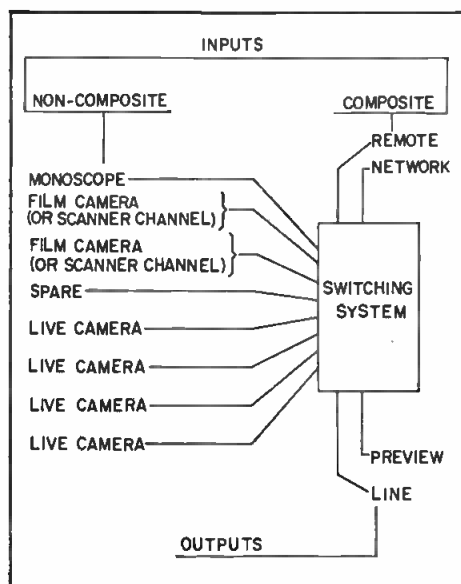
INPUTS

NON-COMPOSITE

COMPOSITE

REMOTE

NETWORK

MONOSCOPE

FILM CAMERA (OR SCANNER CHANNEL)

FILM CAMERA (OR SCANNER CHANNEL)

SPARE

SWITCHING SYSTEM

LIVE CAMERA

LIVE CAMERA

LIVE CAMERA

LIVE CAMERA

PREVIEW

LINE

OUTPUTS